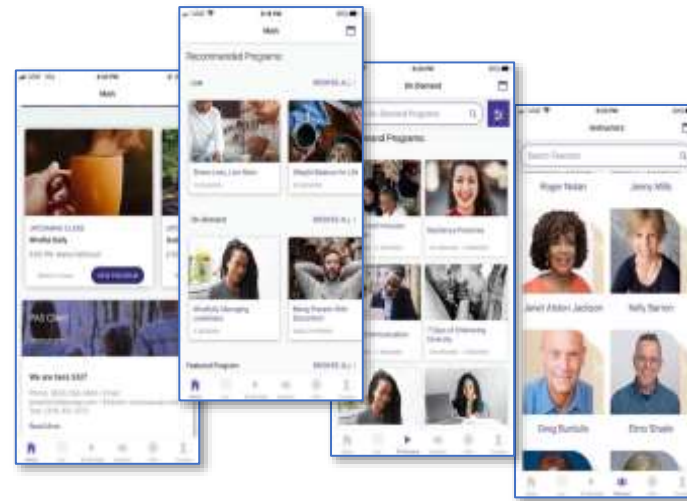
Main

UPCOMING CLASS
Mindful Daily

VIEW PROGRAM

We are here 24/7

Read More

Main

Recommended Programs

Live

BROWSE ALL

Stress Less, Live More

Mindful Balance for Life

On-demand

BROWSE ALL

Mindfully Managing Loneliness

Being Present With Discomfort

Featured Program

BROWSE ALL

On Demand

Search On Demand Programs

Featured Programs

Resilience Practices

7 Days of Embracing Diversity

Instructors

Search Teacher

Roger Nolan

Jenny Mills

Janet Alston Jackson

Kelly Barron

Greg Buntaile

Elmo Shade